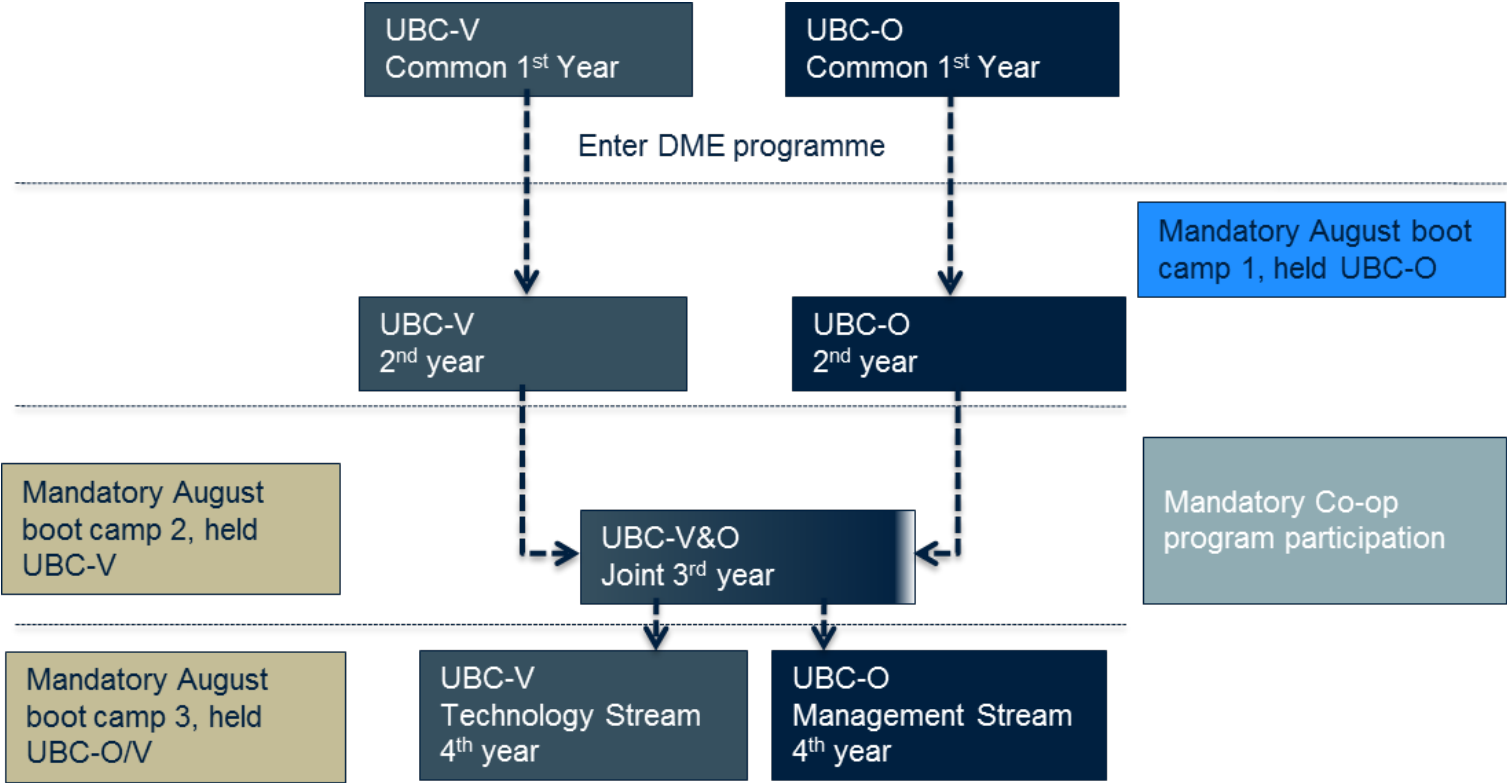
UBC-V
Common 1$^{st}$ Year

UBC-O
Common 1$^{st}$ Year

Enter DME programme

Mandatory August boot camp 1, held UBC-O

UBC-V
2$^{nd}$ year

UBC-O
2$^{nd}$ year

Mandatory August boot camp 2, held UBC-V

UBC-V&O
Joint 3$^{rd}$ year

Mandatory Co-op program participation

Mandatory August boot camp 3, held UBC-O/V

UBC-V
Technology Stream
4$^{th}$ year

UBC-O
Management Stream
4$^{th}$ year